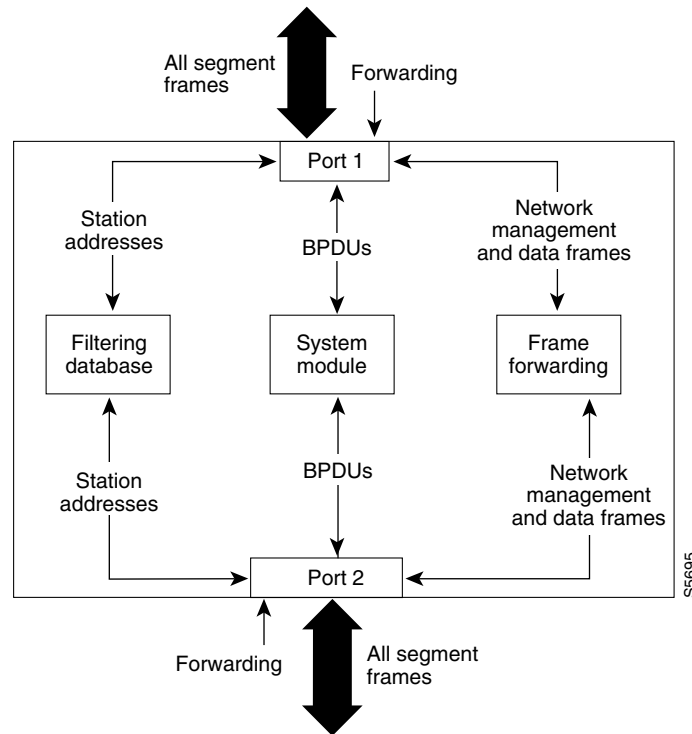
All segment frames

Forwarding

Port 1

Station addresses

BPDUs

Network management and data frames

Filtering database

System module

Frame forwarding

Station addresses

BPDUs

Network management and data frames

Port 2

S5695

Forwarding

All segment frames